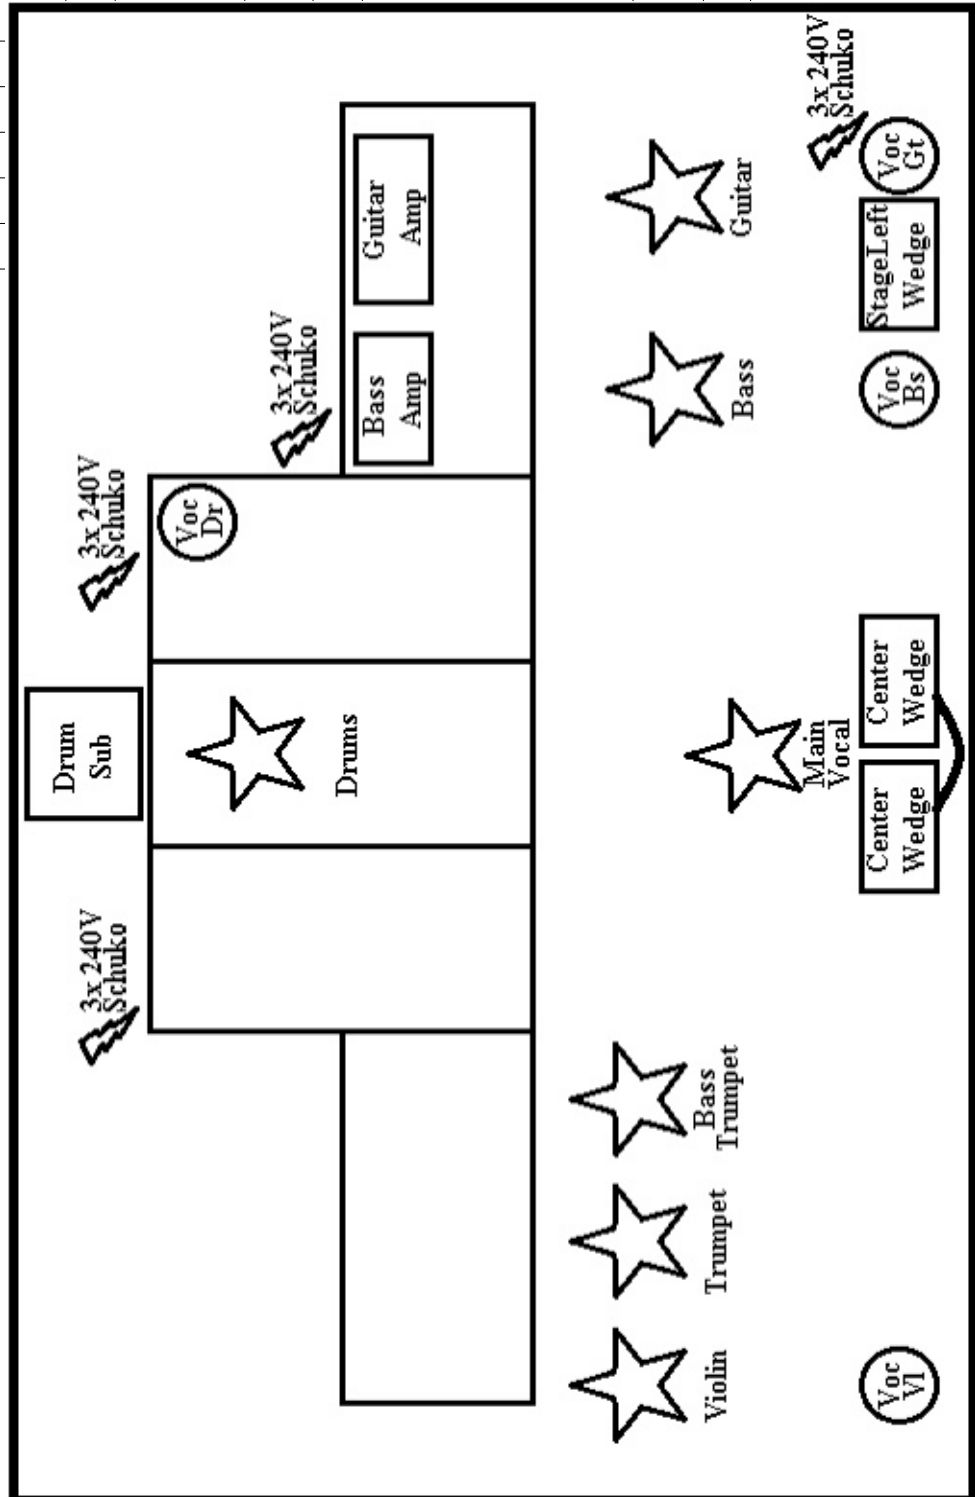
3x 240V Schuko

Voc Gt

Guitar Amp

Guitar

StageLeft Wedge

3x 240V Schuko

Bass Amp

Bass

Voc Bs

3x 240V Schuko

Voc Dr

Drum Sub

Drums

Main Vocal

Center Wedge

Center Wedge

3x 240V Schuko

Bass Trumpet

Trumpet

Violin

Voc Vl